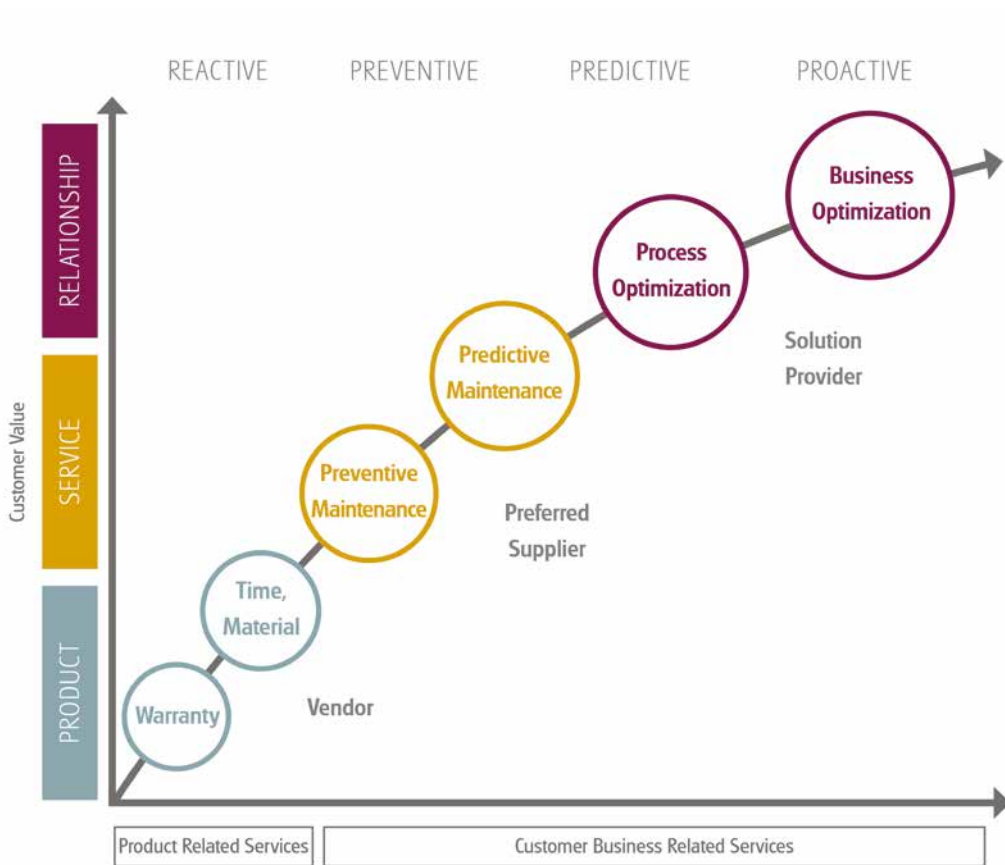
REACTIVE PREVENTIVE PREDICTIVE PROACTIVE

RELATIONSHIP

SERVICE

PRODUCT

Customer Value

Business Optimization

Process Optimization

Solution Provider

Predictive Maintenance

Preventive Maintenance

Preferred Supplier

Time, Material

Warranty

Vendor

Product Related Services

Customer Business Related Services